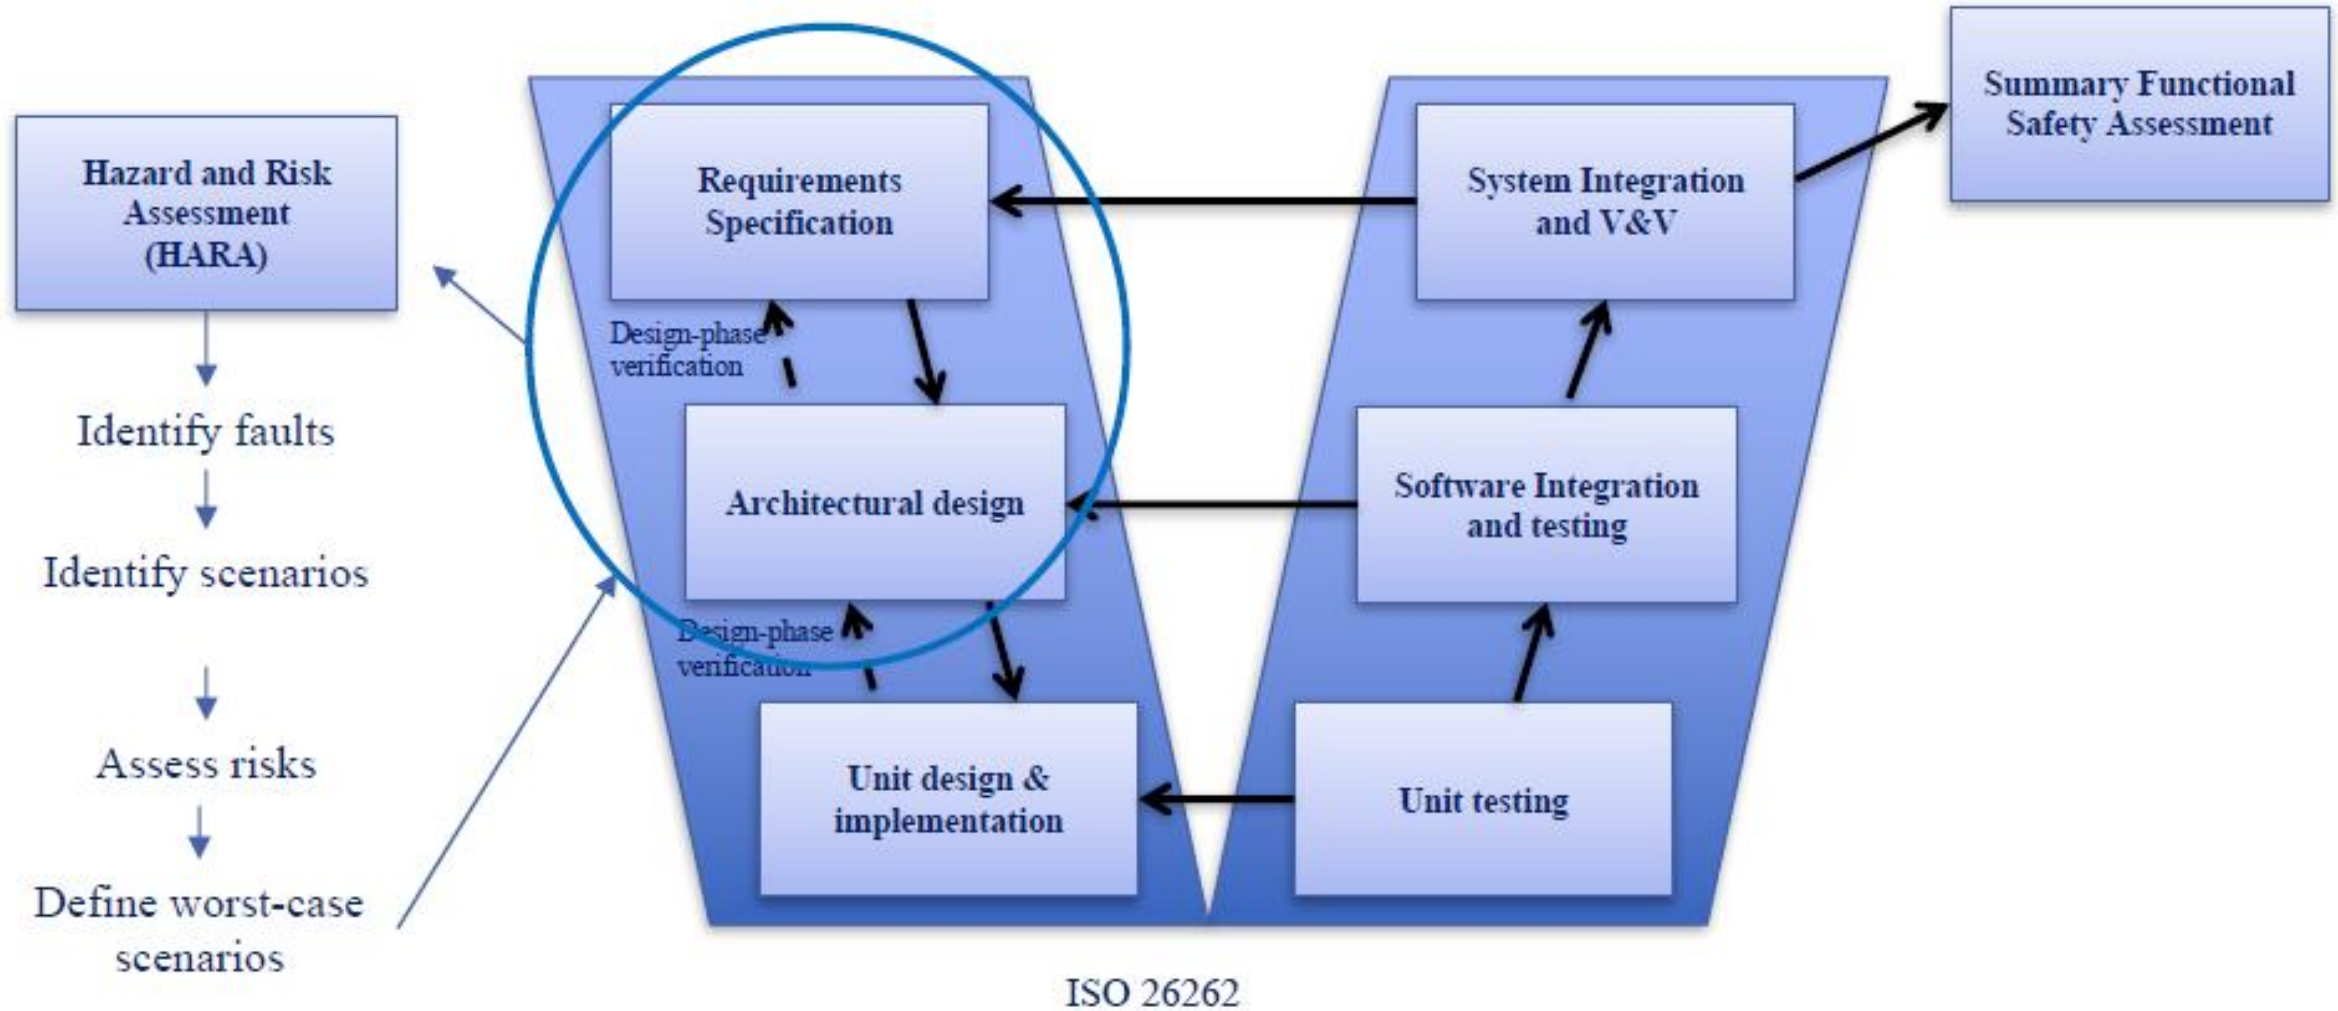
Hazard and Risk Assessment (HARA)

Identify faults

Identify scenarios

Assess risks

Define worst-case scenarios

Requirements Specification

Design-phase verification

Architectural design

Design-phase verification

Unit design & implementation

System Integration and V&V

Software Integration and testing

Unit testing

Summary Functional Safety Assessment

ISO 26262